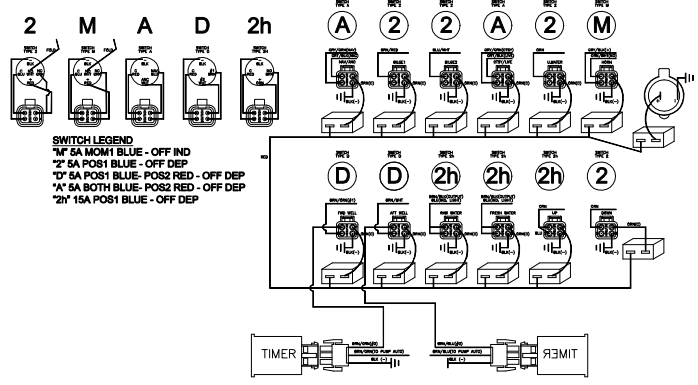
2 M A D 2h

A 2 2 A 2 M

SWITCH LEGEND
"M" 5A MOM1 BLUE - OFF IND
"2" 5A POS1 BLUE - OFF DEP
"D" 5A POS1 BLUE- POS2 RED - OFF DEP
"A" 5A BOTH BLUE- POS2 RED - OFF DEP
"2h" 15A POS1 BLUE - OFF DEP

D D 2h 2h 2h 2

TIMER

TIMER

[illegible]